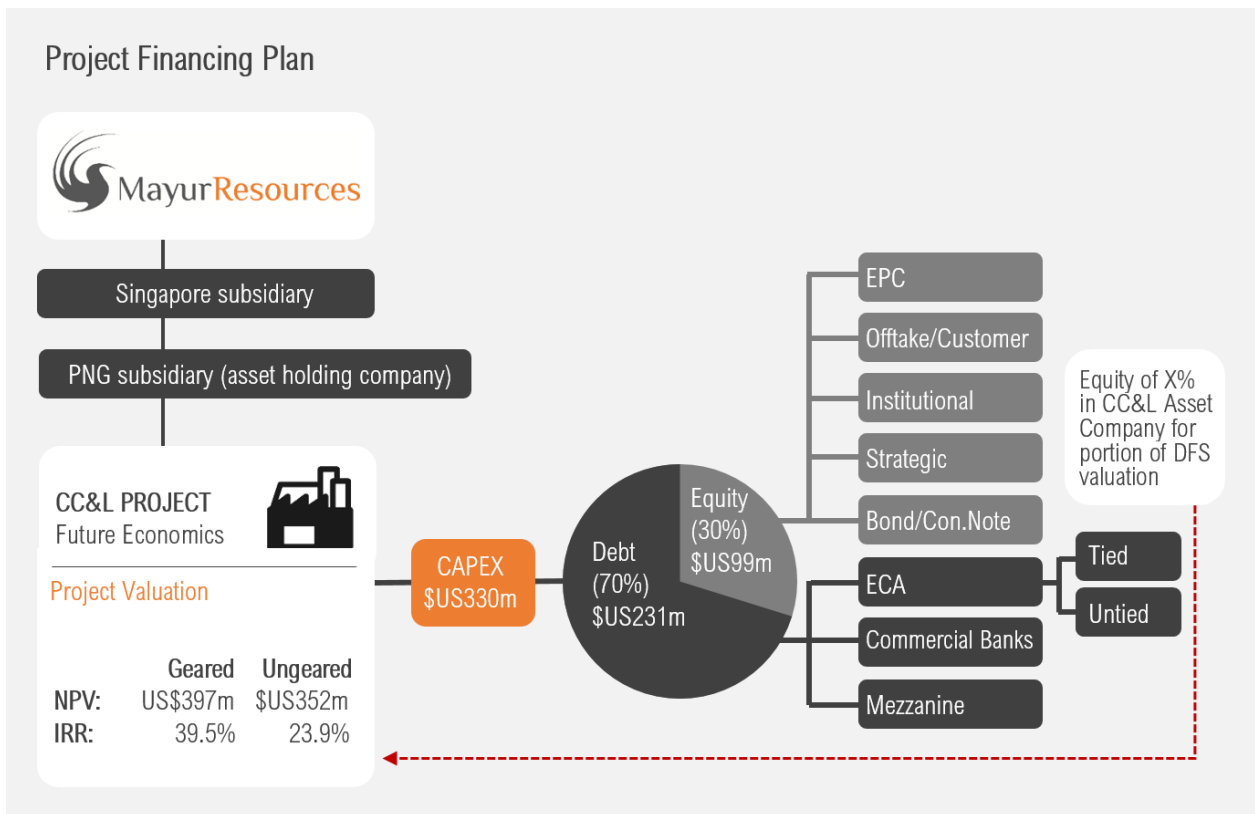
Project Financing Plan

MayurResources

Singapore subsidiary

PNG subsidiary (asset holding company)

CC&L PROJECT
Future Economics

Project Valuation

| | Geared | Ungeared |
|---|---|---|
| NPV: | US$397m | $US352m |
| IRR: | 39.5% | 23.9% |

CAPEX
$US330m

Debt
(70%)
$US231m

Equity
(30%)
$US99m

EPC

Offtake/Customer

Institutional

Strategic

Bond/Con.Note

ECA

Commercial Banks

Mezzanine

Tied

Untied

Equity of X% in CC&L Asset Company for portion of DFS valuation